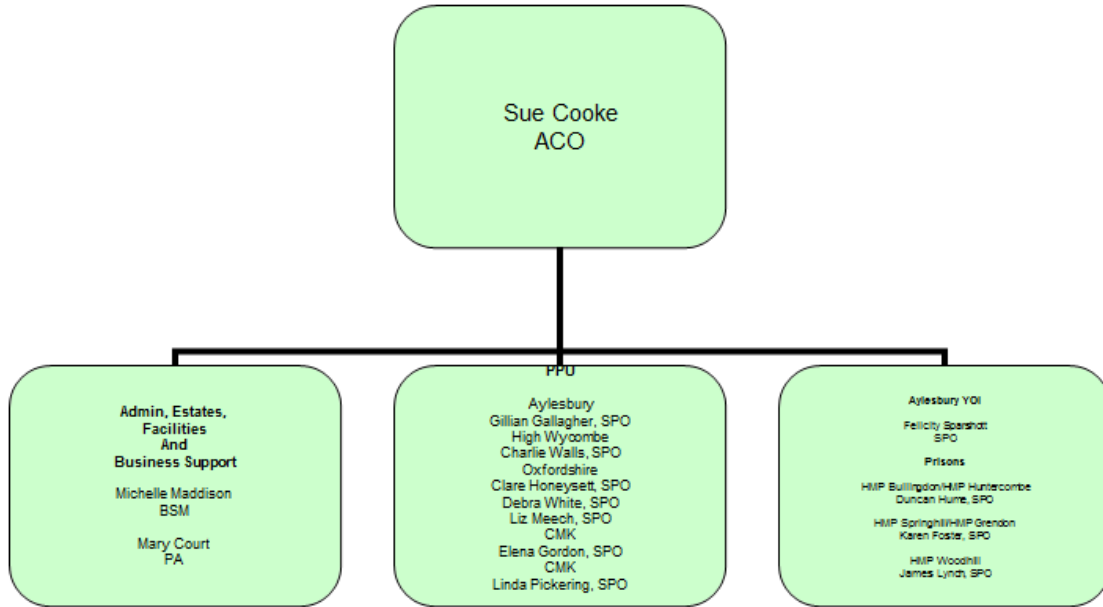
Sue Cooke
ACO

Admin, Estates, Facilities And Business Support

Michelle Maddison
BSM

Mary Court
PA

PPU

Aylesbury
Gillian Gallagher, SPO
High Wycombe
Charlie Walls, SPO
Oxfordshire
Clare Honeysett, SPO
Debra White, SPO
Liz Meech, SPO
CMK
Elena Gordon, SPO
CMK
Linda Pickering, SPO

Aylesbury YOI

Felicity Sparshott
SPO

Prisons

HMP Bullingdon/HMP Huntercombe
Duncan Hume, SPO

HMP Springhill/HMP Grendon
Karen Foster, SPO

HMP Woodhill
James Lynch, SPO